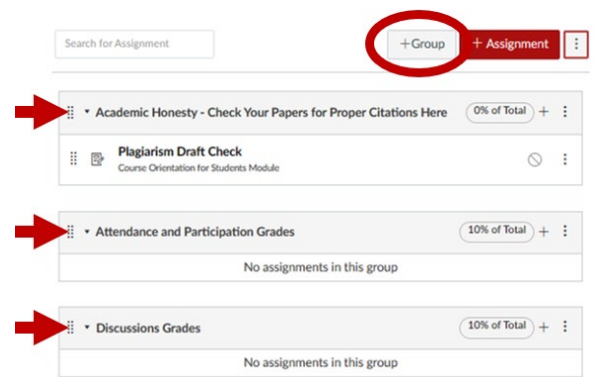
Search for Assignment

+Group

+ Assignment

Academic Honesty - Check Your Papers for Proper Citations Here

0% of Total

Plagiarism Draft Check

Course Orientation for Students Module

Attendance and Participation Grades

10% of Total

No assignments in this group

Discussions Grades

10% of Total

No assignments in this group